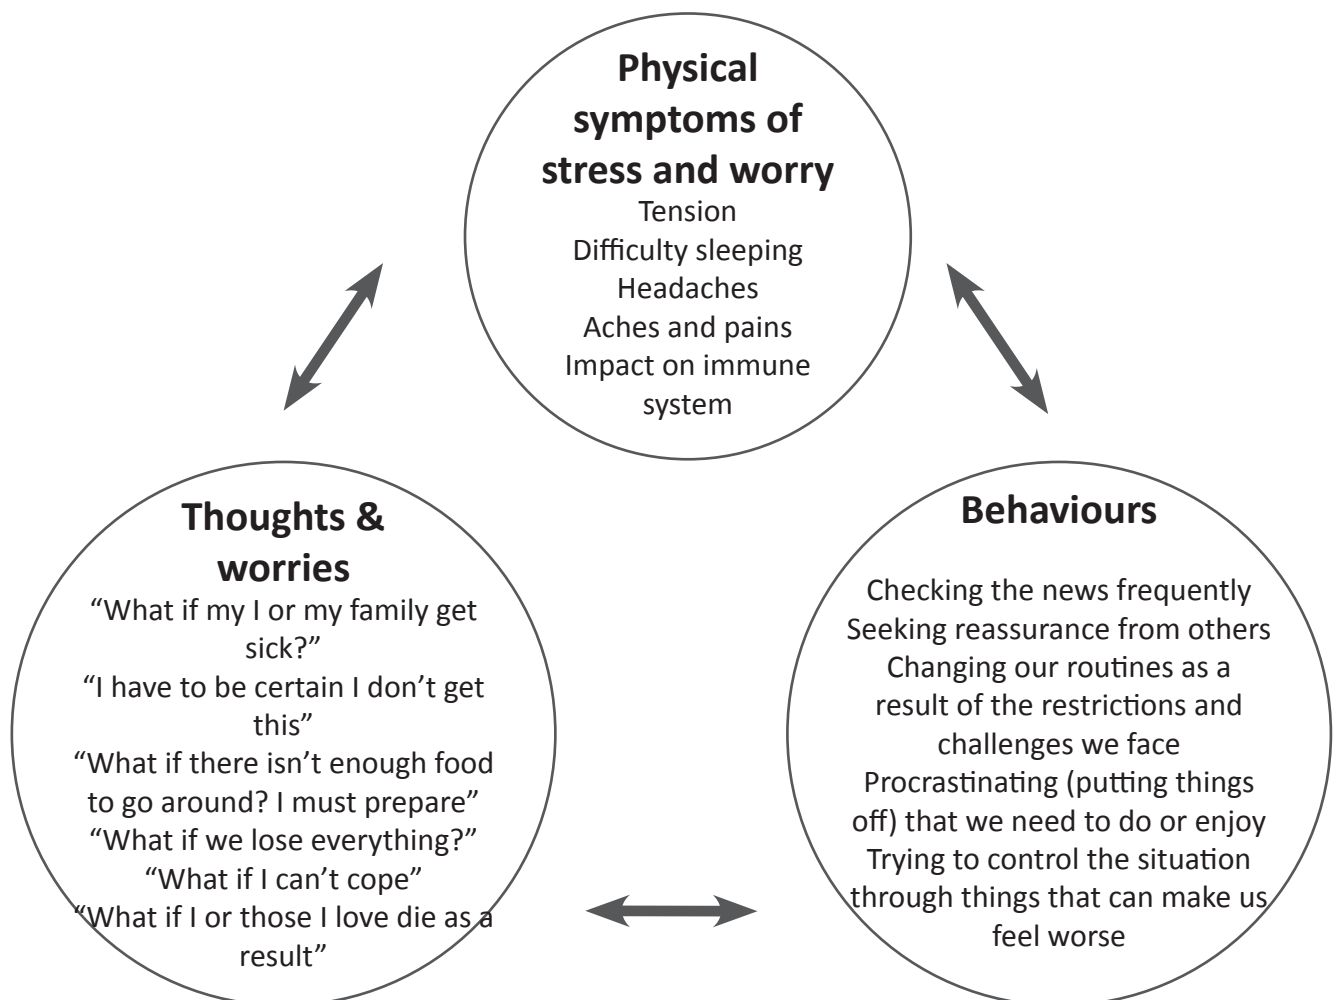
Physical symptoms of stress and worry
Tension
Difficulty sleeping
Headaches
Aches and pains
Impact on immune system

Thoughts & worries
“What if my I or my family get sick?”
“I have to be certain I don’t get this”
“What if there isn’t enough food to go around? I must prepare”
“What if we lose everything?”
“What if I can’t cope”
“What if I or those I love die as a result”

Behaviours
Checking the news frequently
Seeking reassurance from others
Changing our routines as a result of the restrictions and challenges we face
Procrastinating (putting things off) that we need to do or enjoy
Trying to control the situation through things that can make us feel worse